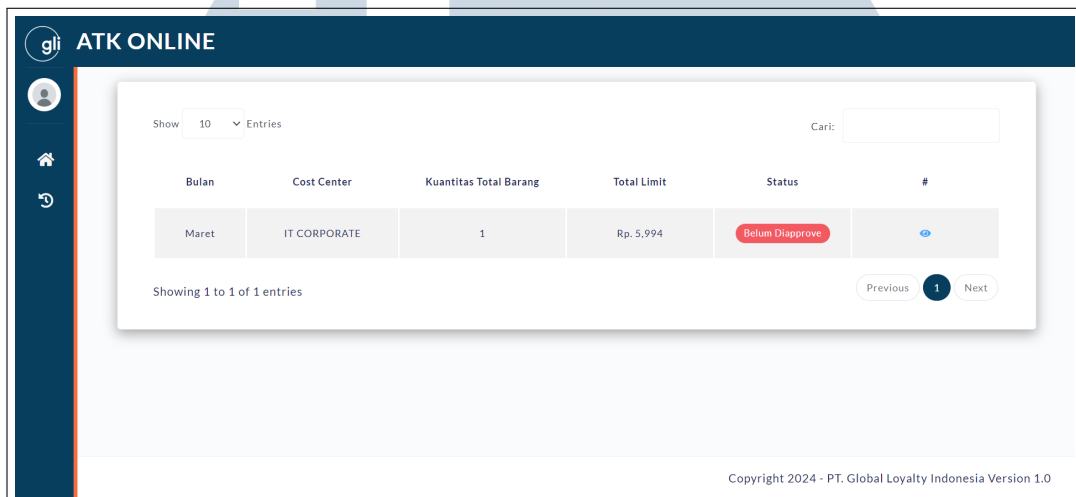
gli ATK ONLINE

Show 10 Entries

Cari:

| Bulan | Cost Center | Kuantitas Total Barang | Total Limit | Status | # |
|---|---|---|---|---|---|
| Maret | IT CORPORATE | 1 | Rp. 5,994 | Belum Diapprove | |

Showing 1 to 1 of 1 entries

Previous 1 Next

Copyright 2024 - PT. Global Loyalty Indonesia Version 1.0